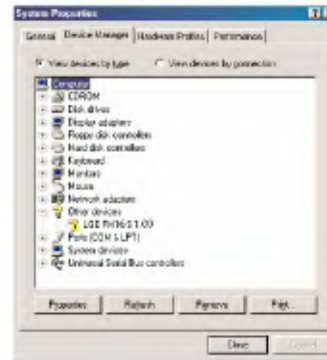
System Properties

General | Device Manager | Hardware Profiles | Performance

View devices by type    View devices by connection

Computer
CDROM
Disk drives
Display adapters
Floppy disk controllers
Hard disk controllers
Keyboard
Monitors
Mouse
Network adapters
Other devices
LGE RH16S 1.00
Ports (COM & LPT)
System devices
Universal Serial Bus controllers

Properties | Refresh | Remove | Print...

Close | Cancel